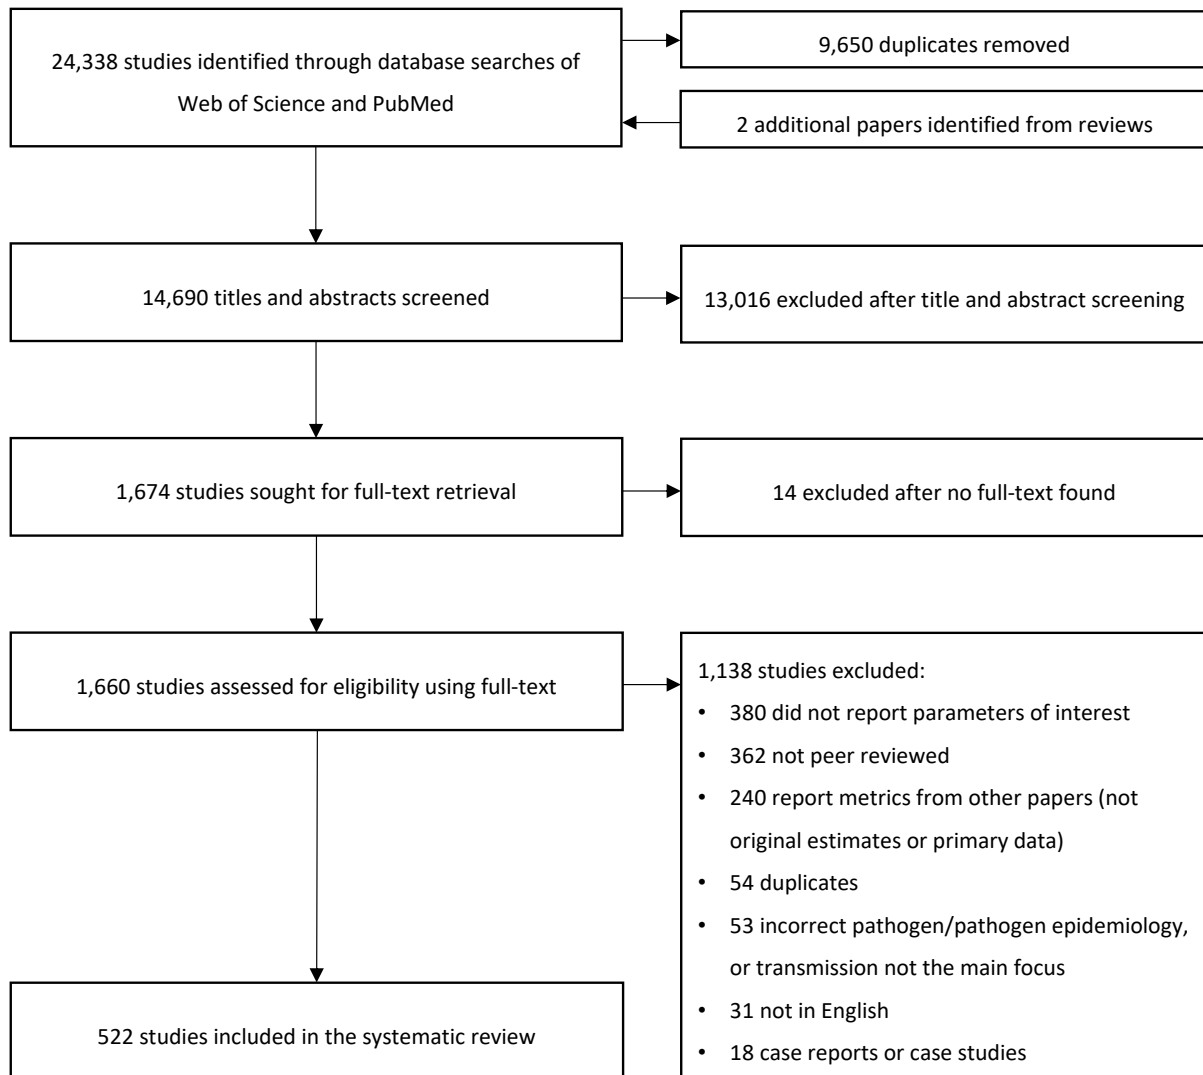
24,338 studies identified through database searches of Web of Science and PubMed

9,650 duplicates removed

2 additional papers identified from reviews

14,690 titles and abstracts screened

13,016 excluded after title and abstract screening

1,674 studies sought for full-text retrieval

14 excluded after no full-text found

1,660 studies assessed for eligibility using full-text

1,138 studies excluded:
• 380 did not report parameters of interest
• 362 not peer reviewed
• 240 report metrics from other papers (not original estimates or primary data)
• 54 duplicates
• 53 incorrect pathogen/pathogen epidemiology, or transmission not the main focus
• 31 not in English
• 18 case reports or case studies

522 studies included in the systematic review